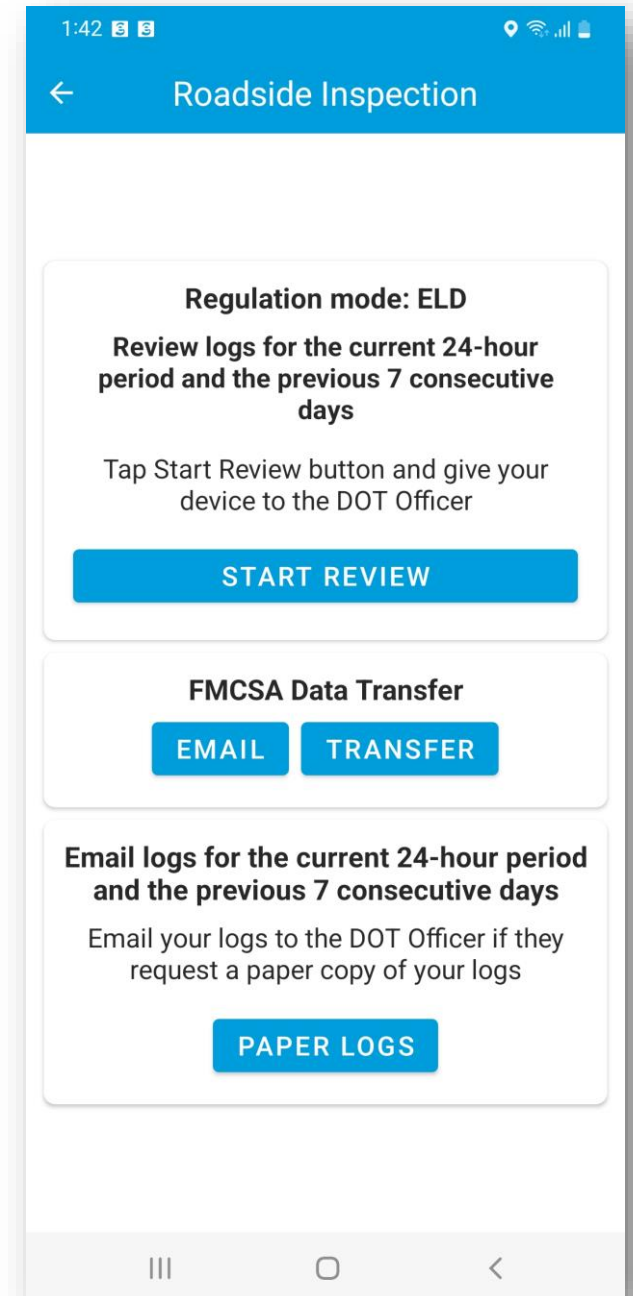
1:42

Roadside Inspection

Regulation mode: ELD

Review logs for the current 24-hour period and the previous 7 consecutive days

Tap Start Review button and give your device to the DOT Officer

START REVIEW

FMCSA Data Transfer

EMAIL

TRANSFER

Email logs for the current 24-hour period and the previous 7 consecutive days

Email your logs to the DOT Officer if they request a paper copy of your logs

PAPER LOGS